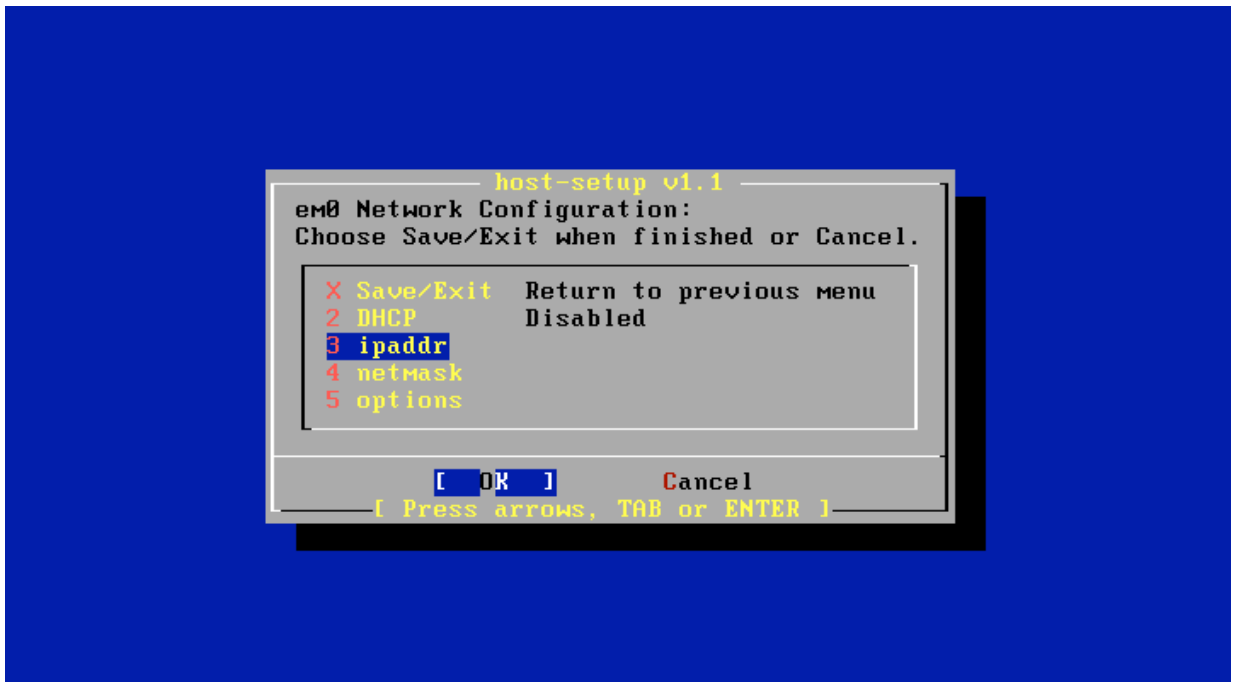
host-setup v1.1

em0 Network Configuration:
Choose Save/Exit when finished or Cancel.

X Save/Exit Return to previous menu
2 DHCP Disabled
3 ipaddr
4 netmask
5 options

[ OK ] Cancel

[ Press arrows, TAB or ENTER ]